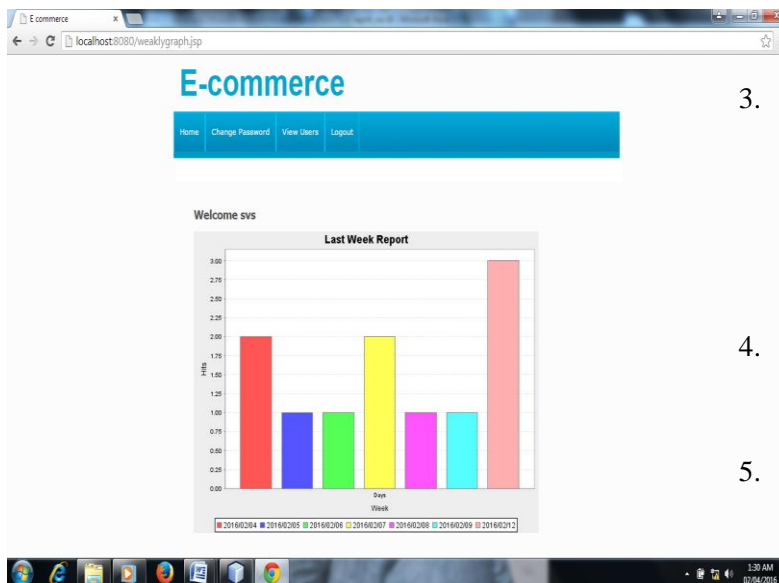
E commerce ×

localhost:8080/weaklygraph.jsp

E-commerce

Home Change Password View Users Logout

3.

Welcome svs

Last Week Report

3.00
2.75
2.50
2.25
2.00
1.75
1.50
1.25
1.00
0.75
0.50
0.25
0.00

Hits

Days

Week

2016/02/04 2016/02/05 2016/02/06 2016/02/07 2016/02/08 2016/02/09 2016/02/12

4.

5.

1:30 AM
02/04/2016